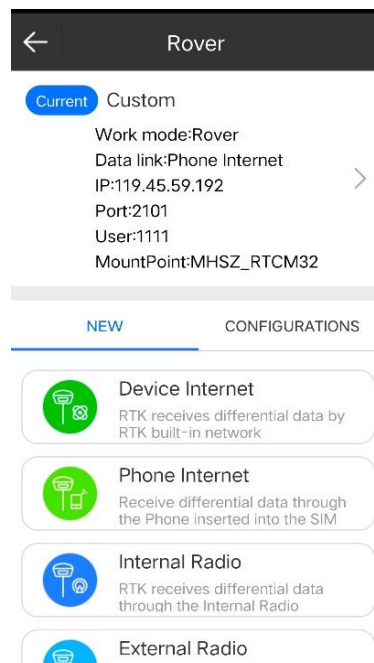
Rover

Current Custom

Work mode:Rover
Data link:Phone Internet
IP:119.45.59.192
Port:2101
User:1111
MountPoint:MHSZ_RTCM32

NEW CONFIGURATIONS

Device Internet
RTK receives differential data by RTK built-in network

Phone Internet
Receive differential data through the Phone inserted into the SIM

Internal Radio
RTK receives differential data through the Internal Radio

External Radio